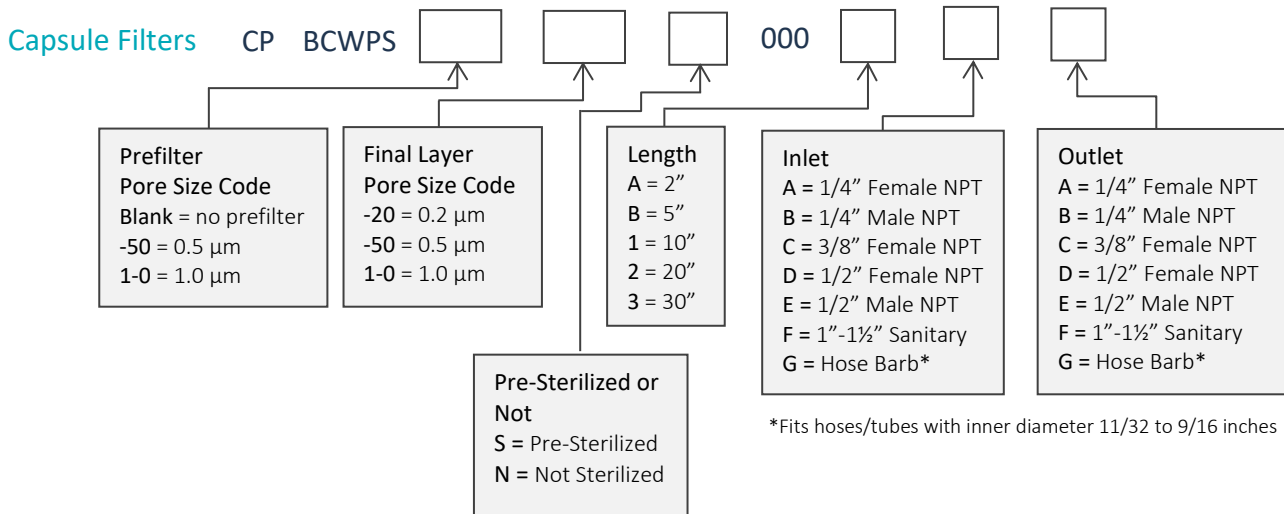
Capsule Filters CP BCWPS [ ] [ ] [ ] 000 [ ] [ ] [ ]

Prefilter
Pore Size Code
Blank = no prefilter
-50 = 0.5 µm
1-0 = 1.0 µm

Final Layer
Pore Size Code
-20 = 0.2 µm
-50 = 0.5 µm
1-0 = 1.0 µm

Length
A = 2”
B = 5”
1 = 10”
2 = 20”
3 = 30”

Inlet
A = 1/4” Female NPT
B = 1/4” Male NPT
C = 3/8” Female NPT
D = 1/2” Female NPT
E = 1/2” Male NPT
F = 1”-1½” Sanitary
G = Hose Barb*

Outlet
A = 1/4” Female NPT
B = 1/4” Male NPT
C = 3/8” Female NPT
D = 1/2” Female NPT
E = 1/2” Male NPT
F = 1”-1½” Sanitary
G = Hose Barb*

Pre-Sterilized or Not
S = Pre-Sterilized
N = Not Sterilized

*Fits hoses/tubes with inner diameter 11/32 to 9/16 inches